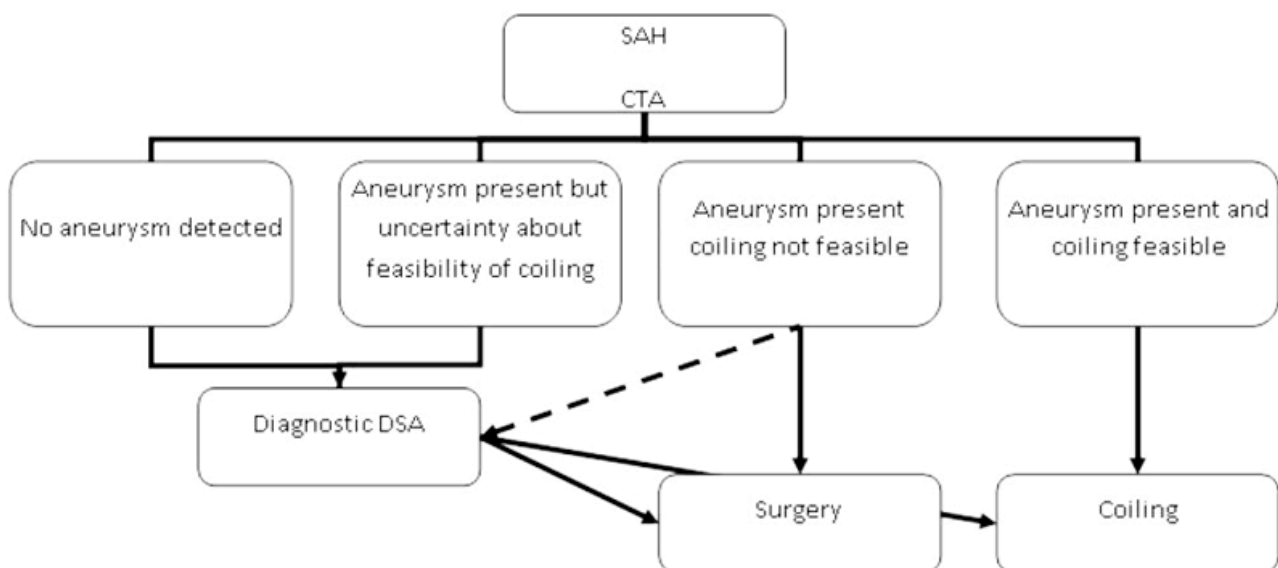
SAH

CTA

No aneurysm detected

Aneurysm present but uncertainty about feasibility of coiling

Aneurysm present coiling not feasible

Aneurysm present and coiling feasible

Diagnostic DSA

Surgery

Coiling